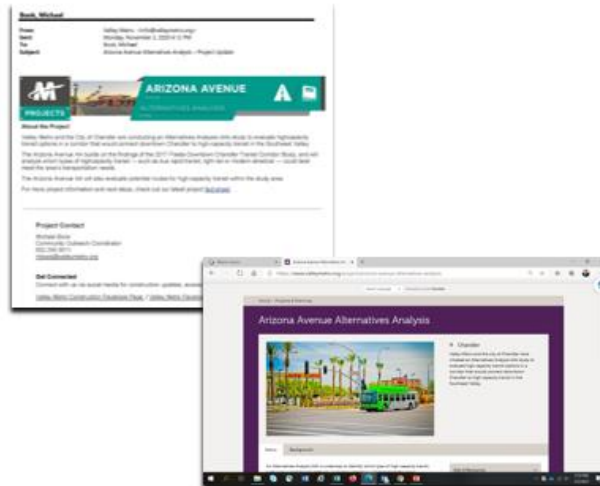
Book, Michael

From: Valley Metro <info@valleymetro.org>
Sent: Monday, November 2, 2020 4:12 PM
To: Book, Michael
Subject: Arizona Avenue Alternatives Analysis – Project Update

PROJECTS

ARIZONA AVENUE

ALTERNATIVES ANALYSIS

About the Project

Valley Metro and the City of Chandler are conducting an Alternatives Analysis into study to evaluate high-capacity transit options in a corridor that would connect downtown Chandler to high-capacity transit in the Southeast Valley.

The Arizona Avenue AA builds on the findings of the 2017 Fiesta-Downtown Chandler Transit Corridor Study, and will analyze which types of high-capacity transit – such as bus rapid transit, light rail or modern streetcar – could best meet the area's transportation needs.

The Arizona Avenue AA will also evaluate potential routes for high-capacity transit within the study area.

For more project information and next steps, check out our latest project factsheet.

Project Contact

Michael Book
Community Outreach Coordinator
602.262.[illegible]
mbook@valleymetro.org

Get Connected

Connect with us via social media for construction updates, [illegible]

Valley Metro Construction Facebook Page / Valley Metro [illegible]

Arizona Avenue Alternatives Analysis

Chandler

Valley Metro and the City of Chandler have initiated an Alternatives Analysis into study to evaluate high-capacity transit options in a corridor that would connect downtown Chandler to high-capacity transit in the Southeast Valley.

Status

Background